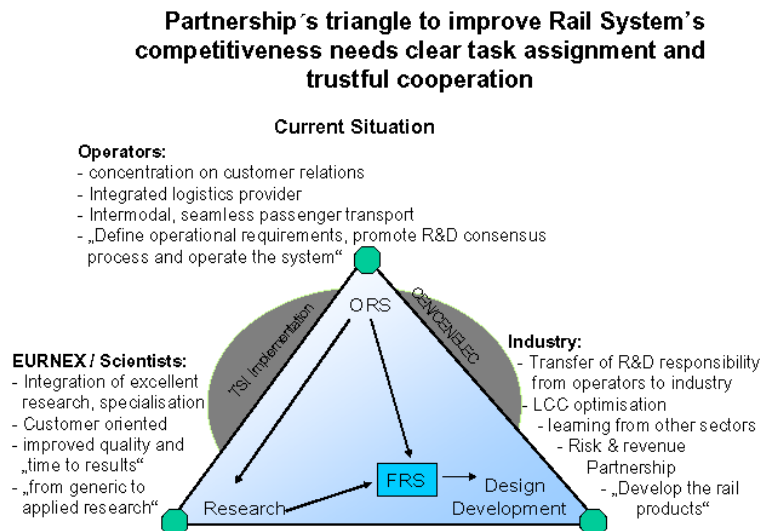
Partnership´s triangle to improve Rail System's competitiveness needs clear task assignment and trustful cooperation

Current Situation

Operators:
- concentration on customer relations
- Integrated logistics provider
- Intermodal, seamless passenger transport
- „Define operational requirements, promote R&D consensus process and operate the system"

TSI Implementation

CEN/CENELEC

ORS

Industry:
- Transfer of R&D responsibility from operators to industry
- LCC optimisation
- learning from other sectors
- Risk & revenue Partnership
- „Develop the rail products"

EURNEX / Scientists:
- Integration of excellent research, specialisation
- Customer oriented
- improved quality and „time to results"
- „from generic to applied research"

FRS

Research

Design Development